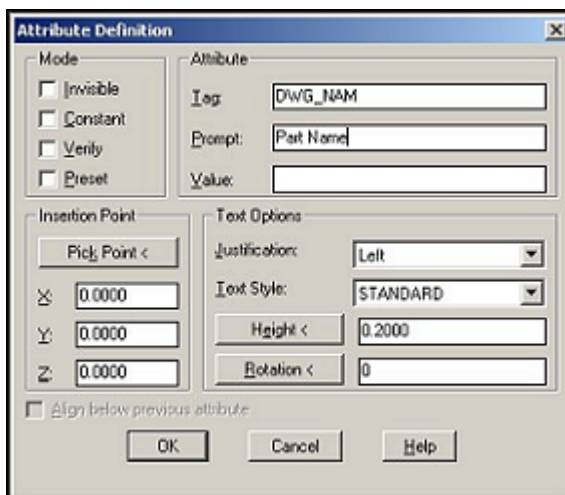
Attribute Definition

Mode

Invisible

Constant

Verify

Preset

Attribute

Tag: DWG_NAM

Prompt: Part Name

Value:

Insertion Point

Pick Point <

X: 0.0000

Y: 0.0000

Z: 0.0000

Text Options

Justification: Left

Text Style: STANDARD

Height < 0.2000

Rotation < 0

Align below previous attribute

OK

Cancel

Help